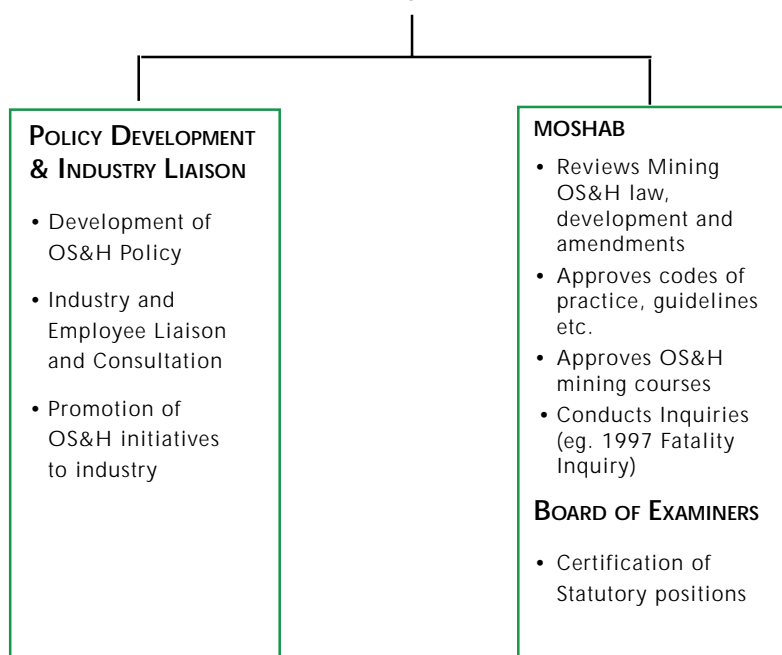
POLICY DEVELOPMENT & INDUSTRY LIAISON

• Development of OS&H Policy

• Industry and Employee Liaison and Consultation

• Promotion of OS&H initiatives to industry

MOSHAB

• Reviews Mining OS&H law, development and amendments

• Approves codes of practice, guidelines etc.

• Approves OS&H mining courses

• Conducts Inquiries (eg. 1997 Fatality Inquiry)

BOARD OF EXAMINERS

• Certification of Statutory positions